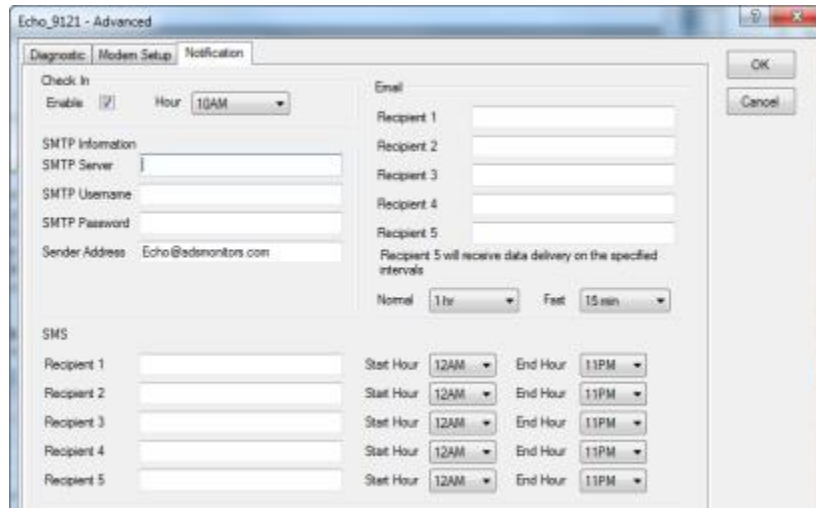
Echo_9121 - Advanced

Diagnostic | Modem Setup | Notification

OK

Cancel

Check In

Enable ☑ Hour 10AM

SMTP Information

SMTP Server

SMTP Username

SMTP Password

Sender Address Echo@adsmonitors.com

Email

Recipient 1

Recipient 2

Recipient 3

Recipient 4

Recipient 5

Recipient 5 will receive data delivery on the specified intervals

Normal 1 hr Fast 15 min

SMS

Recipient 1 Start Hour 12AM End Hour 11PM

Recipient 2 Start Hour 12AM End Hour 11PM

Recipient 3 Start Hour 12AM End Hour 11PM

Recipient 4 Start Hour 12AM End Hour 11PM

Recipient 5 Start Hour 12AM End Hour 11PM